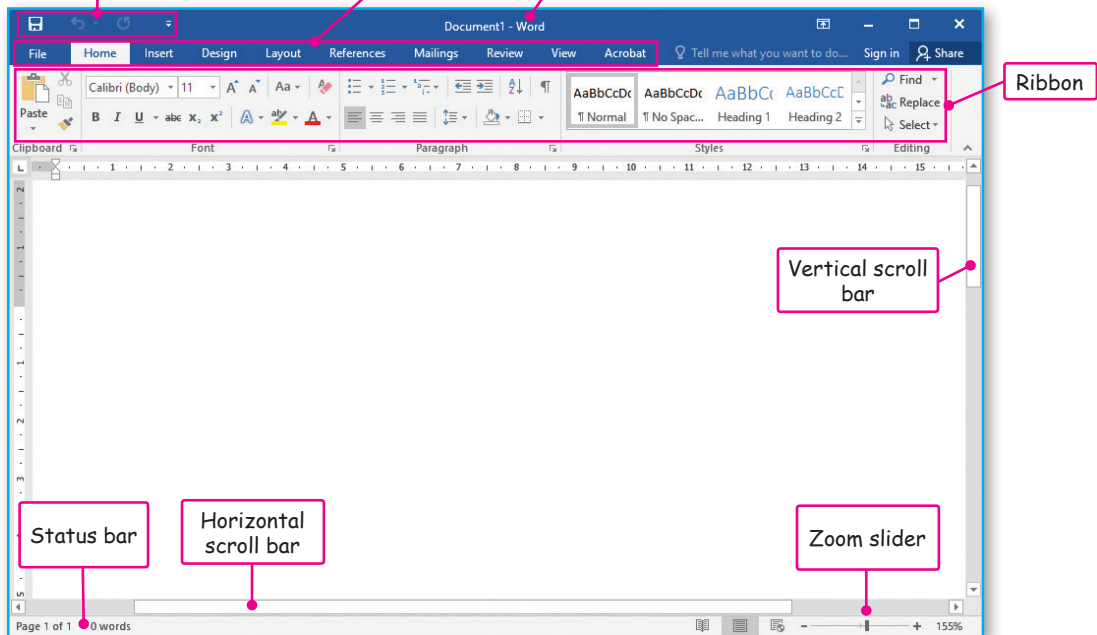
Document1 - Word

Sign in

Share

File

Home

Insert

Design

Layout

References

Mailings

Review

View

Acrobat

Tell me what you want to do...

Paste

Calibri (Body)

11

Aa

B

I

U

abc

$x_2$

$x^2$

A

AaBbCcDc

¶ Normal

AaBbCcDc

¶ No Spac...

AaBbCc

Heading 1

AaBbCcC

Heading 2

Find

Replace

Select

Clipboard

Font

Paragraph

Styles

Editing

Ribbon

Vertical scroll bar

Status bar

Horizontal scroll bar

Zoom slider

Page 1 of 1

0 words

155%